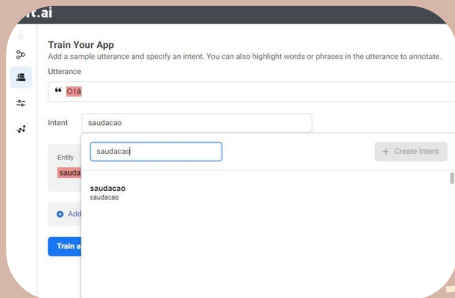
t.ai

Train Your App

Add a sample utterance and specify an intent. You can also highlight words or phrases in the utterance to annotate.

Utterance

❝ Olá

Intent saudacao

Entity

sauda

saudacao

+ Create Intent

saudacao
saudacao

Add

Train a